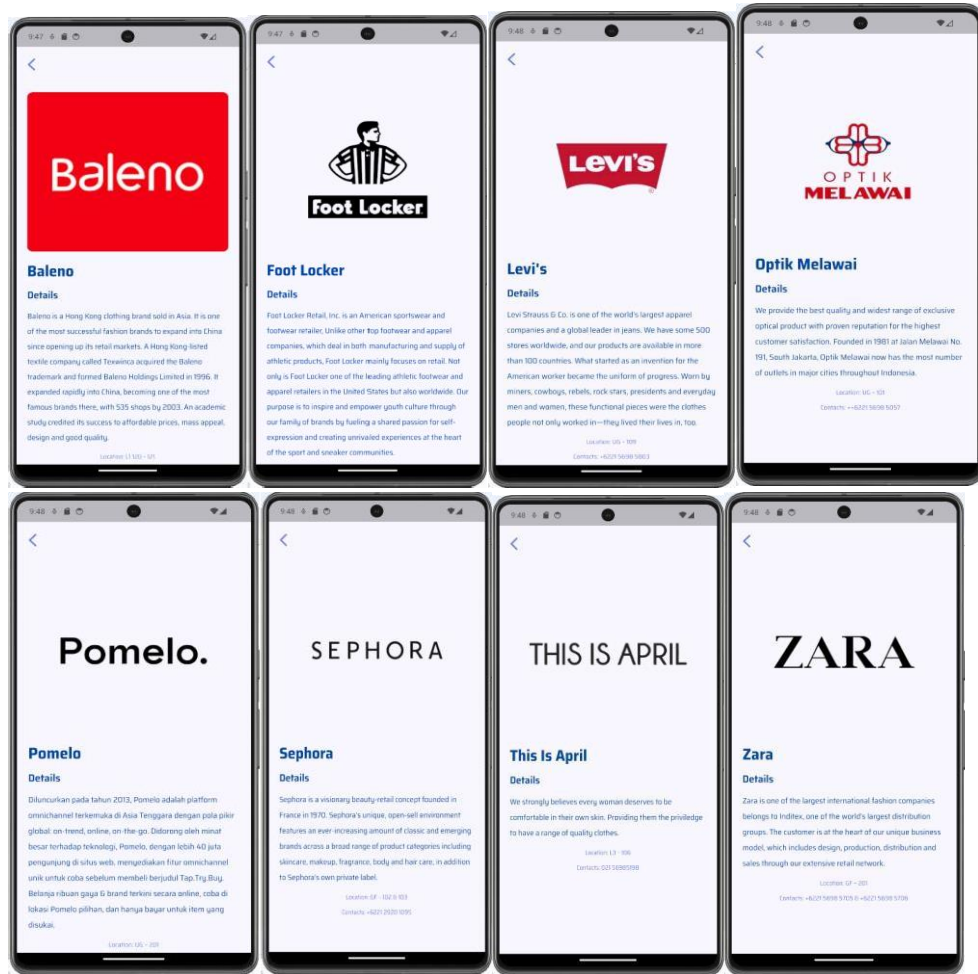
9:47

Baleno

Baleno

Details

Baleno is a Hong Kong clothing brand sold in Asia. It is one of the most successful fashion brands to expand into China since opening up its retail markets. A Hong Kong-listed textile company called Texwinca acquired the Baleno trademark and formed Baleno Holdings Limited in 1996. It expanded rapidly into China, becoming one of the most famous brands there, with 535 shops by 2003. An academic study credited its success to affordable prices, mass appeal, design and good quality.

Location: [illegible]

9:47

Foot Locker

Foot Locker

Details

Foot Locker Retail, Inc. is an American sportswear and footwear retailer. Unlike other top footwear and apparel companies, which deal in both manufacturing and supply of athletic products, Foot Locker mainly focuses on retail. Not only is Foot Locker one of the leading athletic footwear and apparel retailers in the United States but also worldwide. Our purpose is to inspire and empower youth culture through our family of brands by fueling a shared passion for self-expression and creating unrivaled experiences at the heart of the sport and sneaker communities.

9:48

Levi's

Levi's

Details

Levi Strauss & Co. is one of the world's largest apparel companies and a global leader in jeans. We have some 500 stores worldwide, and our products are available in more than 100 countries. What started as an invention for the American worker became the uniform of progress. Worn by miners, cowboys, rebels, rock stars, presidents and everyday men and women, these functional pieces were the clothes people not only worked in—they lived their lives in, too.

Location: UG - 109

Contacts: +6221 5698 5803

9:48

OPTIK MELAWAI

Optik Melawai

Details

We provide the best quality and widest range of exclusive optical product with proven reputation for the highest customer satisfaction. Founded in 1981 at Jalan Melawai No. 191, South Jakarta, Optik Melawai now has the most number of outlets in major cities throughout Indonesia.

Location: UG - 101

Contacts: +6221 5698 5057

9:48

Pomelo.

Pomelo

Details

Diluncurkan pada tahun 2013, Pomelo adalah platform omnichannel terkemuka di Asia Tenggara dengan pola pikir global: on-trend, online, on-the-go. Didorong oleh minat besar terhadap teknologi, Pomelo, dengan lebih 40 juta pengunjung di situs web, menyediakan fitur omnichannel unik untuk coba sebelum membeli berjudul Tap.Try.Buy. Belanja ribuan gaya & brand terkini secara online, coba di lokasi Pomelo pilihan, dan hanya bayar untuk item yang disukai.

Location: UG - 201

9:48

SEPHORA

Sephora

Details

Sephora is a visionary beauty-retail concept founded in France in 1970. Sephora's unique, open-sell environment features an ever-increasing amount of classic and emerging brands across a broad range of product categories including skincare, makeup, fragrance, body and hair care, in addition to Sephora's own private label.

Location: GF - 102 & 103

Contacts: +6221 2920 1095

9:48

THIS IS APRIL

This Is April

Details

We strongly believes every woman deserves to be comfortable in their own skin. Providing them the priviledge to have a range of quality clothes.

Location: L3 - 106

Contacts: 021 5698 5398

9:48

ZARA

Zara

Details

Zara is one of the largest international fashion companies belongs to Inditex, one of the world's largest distribution groups. The customer is at the heart of our unique business model, which includes design, production, distribution and sales through our extensive retail network.

Location: GF - 201

Contacts: +6221 5698 5705 & +6221 5698 5706